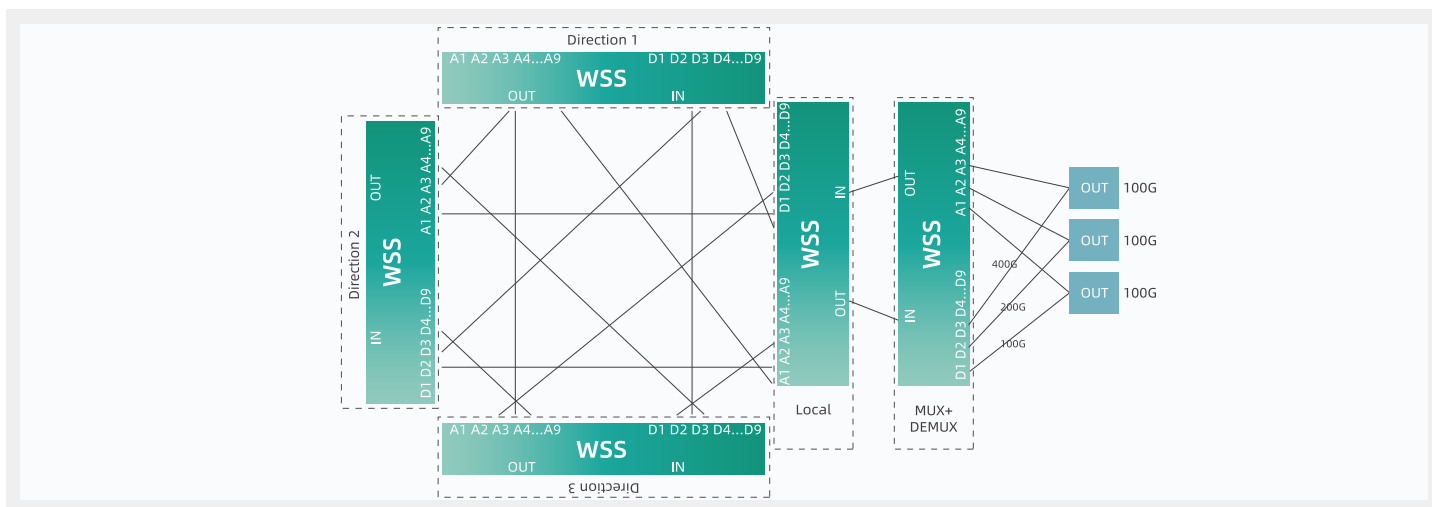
Direction 1

A1 A2 A3 A4...A9

WSS

D1 D2 D3 D4...D9

OUT

IN

Direction 2

OUT

A1 A2 A3 A4...A9

WSS

IN

D1 D2 D3 D4...D9

D1 D2 D3 D4...D9

IN

WSS

OUT

A1 A2 A3 A4...A9

Local

OUT

A1 A2 A3 A4...A9

WSS

IN

D1 D2 D3 D4...D9

MUX+ DEMUX

400G

200G

100G

OUT 100G

OUT 100G

OUT 100G

A1 A2 A3 A4...A9

WSS

D1 D2 D3 D4...D9

OUT

IN

Direction 3